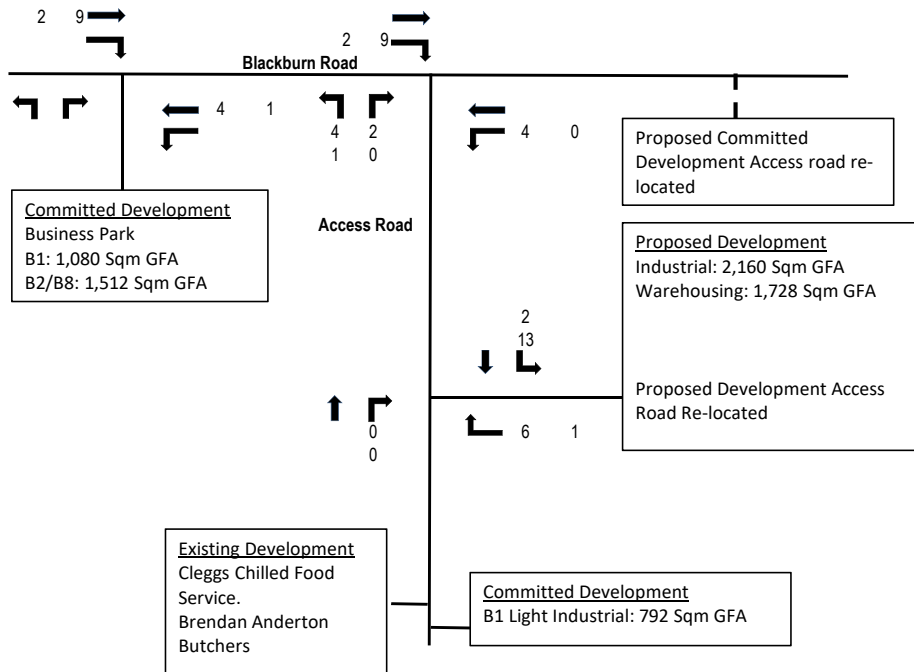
2 9

2 9

Blackburn Road

4 1

4 2
1 0

4 0

Proposed Committed Development Access road re-located

Committed Development
Business Park
B1: 1,080 Sqm GFA
B2/B8: 1,512 Sqm GFA

Access Road

Proposed Development
Industrial: 2,160 Sqm GFA
Warehousing: 1,728 Sqm GFA

2
13

Proposed Development Access Road Re-located

0
0

6 1

Existing Development
Cleggs Chilled Food Service.
Brendan Anderton Butchers

Committed Development
B1 Light Industrial: 792 Sqm GFA